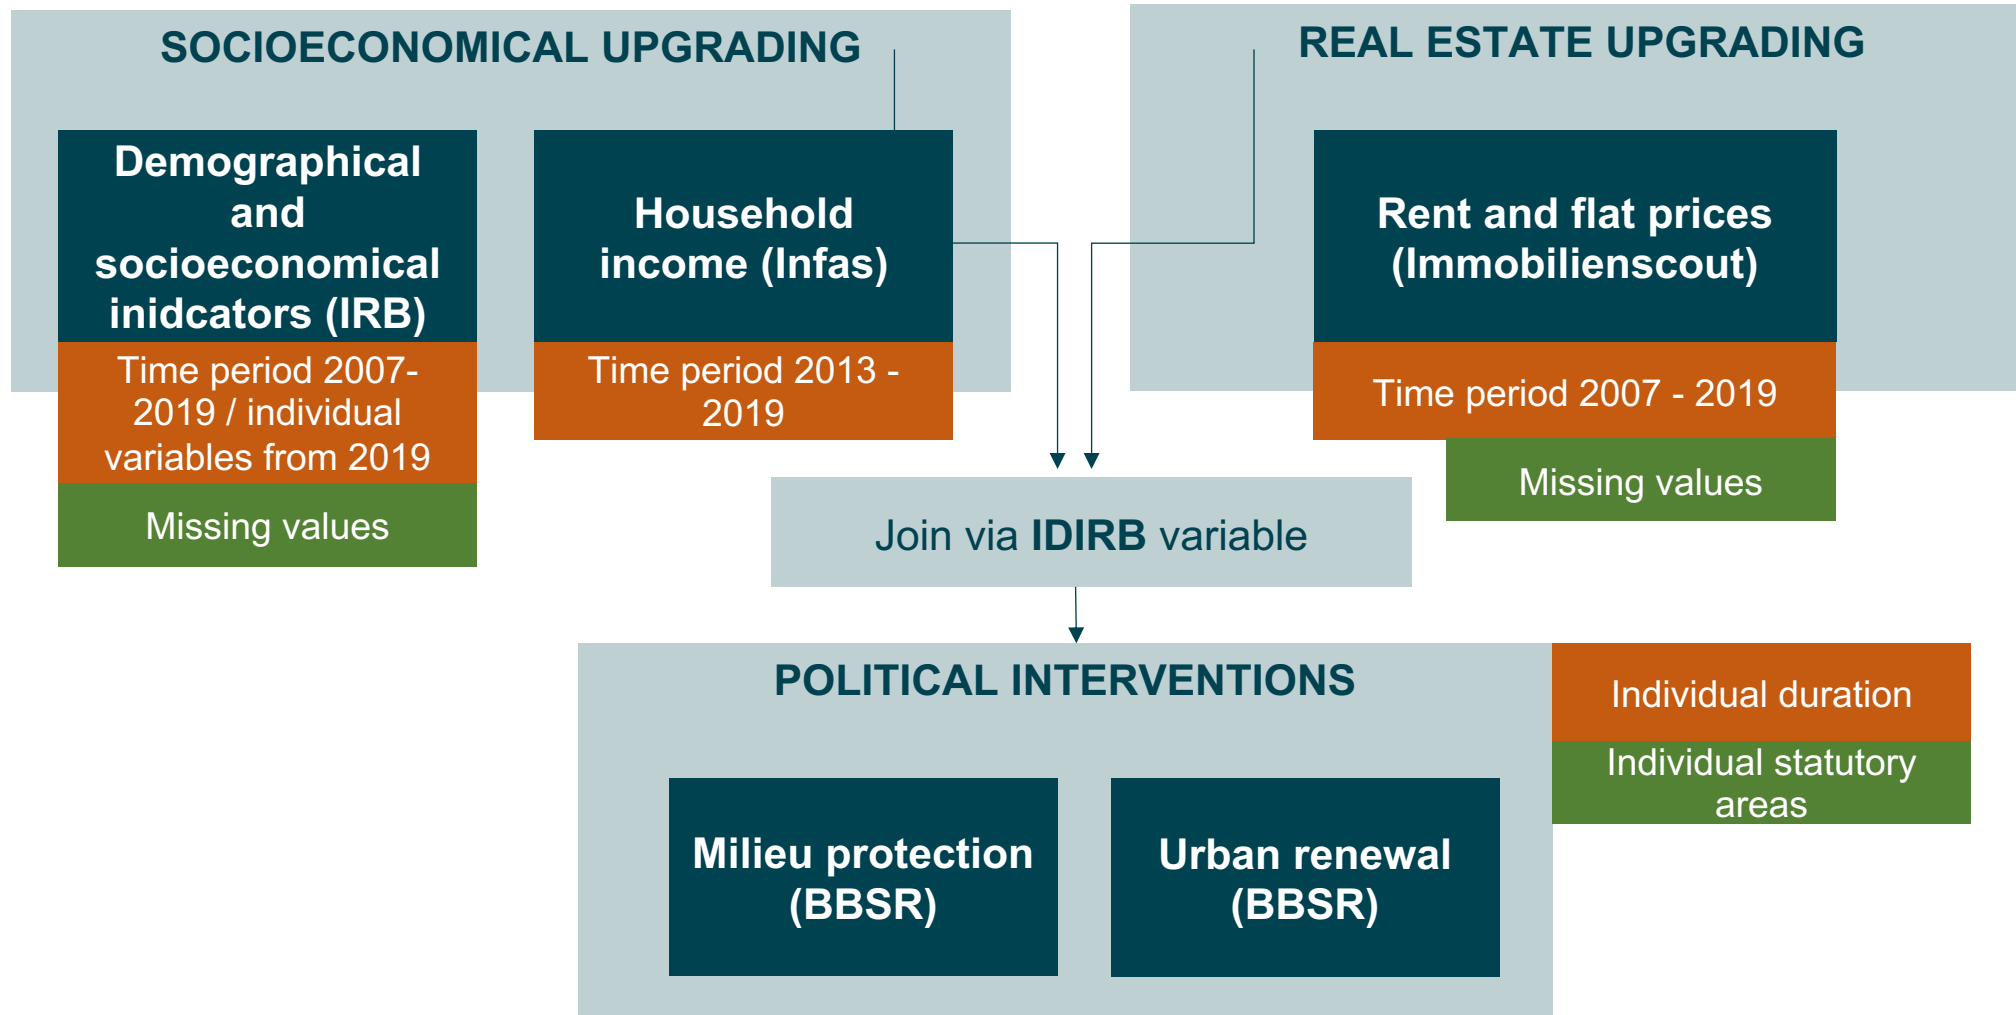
SOCIOECONOMICAL UPGRADING

Demographical and socioeconomical inidcators (IRB)

Time period 2007-2019 / individual variables from 2019

Missing values

Household income (Infas)

Time period 2013 - 2019

REAL ESTATE UPGRADING

Rent and flat prices (Immobilienscout)

Time period 2007 - 2019

Missing values

Join via **IDIRB** variable

POLITICAL INTERVENTIONS

Milieu protection (BBSR)

Urban renewal (BBSR)

Individual duration

Individual statutory areas